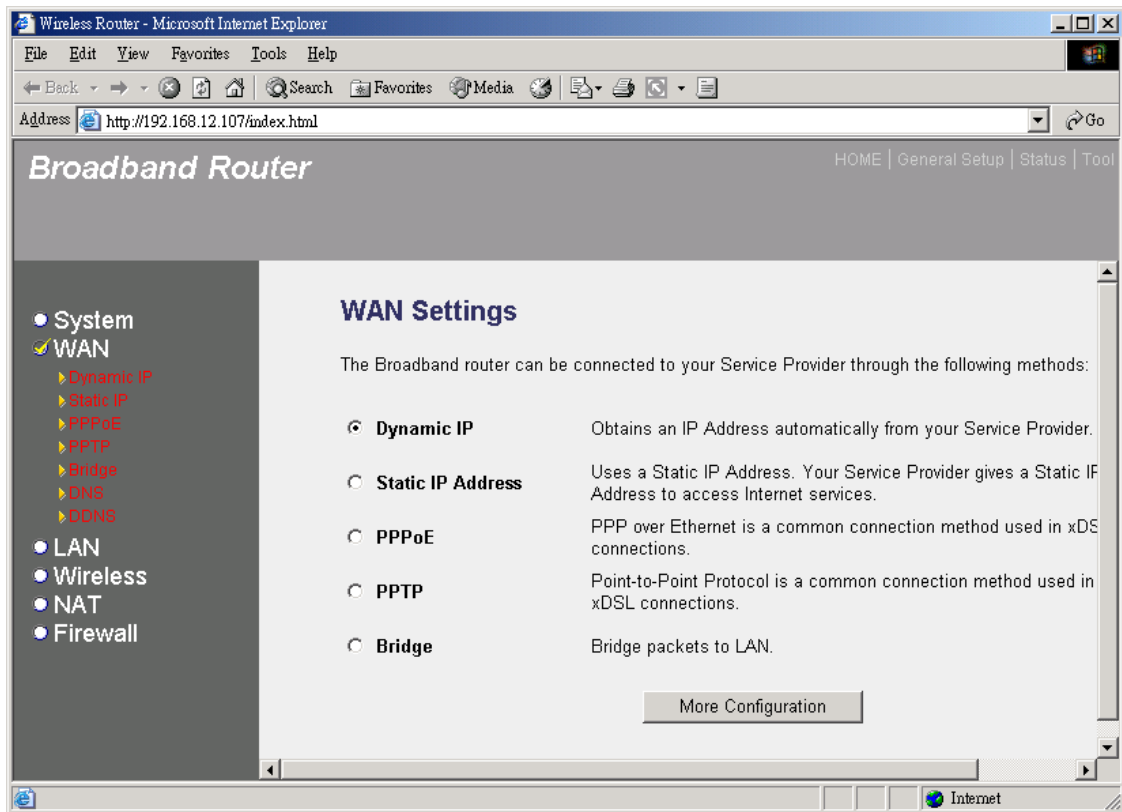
Wireless Router - Microsoft Internet Explorer

File Edit View Favorites Tools Help

Back Search Favorites Media

Address http://192.168.12.107/index.html Go

Broadband Router

HOME | General Setup | Status | Tool

System
WAN
Dynamic IP
Static IP
PPPoE
PPTP
Bridge
DNS
DDNS
LAN
Wireless
NAT
Firewall

WAN Settings

The Broadband router can be connected to your Service Provider through the following methods:

| | |
|---|---|
| Dynamic IP | Obtains an IP Address automatically from your Service Provider. |
| Static IP Address | Uses a Static IP Address. Your Service Provider gives a Static IP Address to access Internet services. |
| PPPoE | PPP over Ethernet is a common connection method used in xDS connections. |
| PPTP | Point-to-Point Protocol is a common connection method used in xDSL connections. |
| Bridge | Bridge packets to LAN. |

More Configuration

Internet